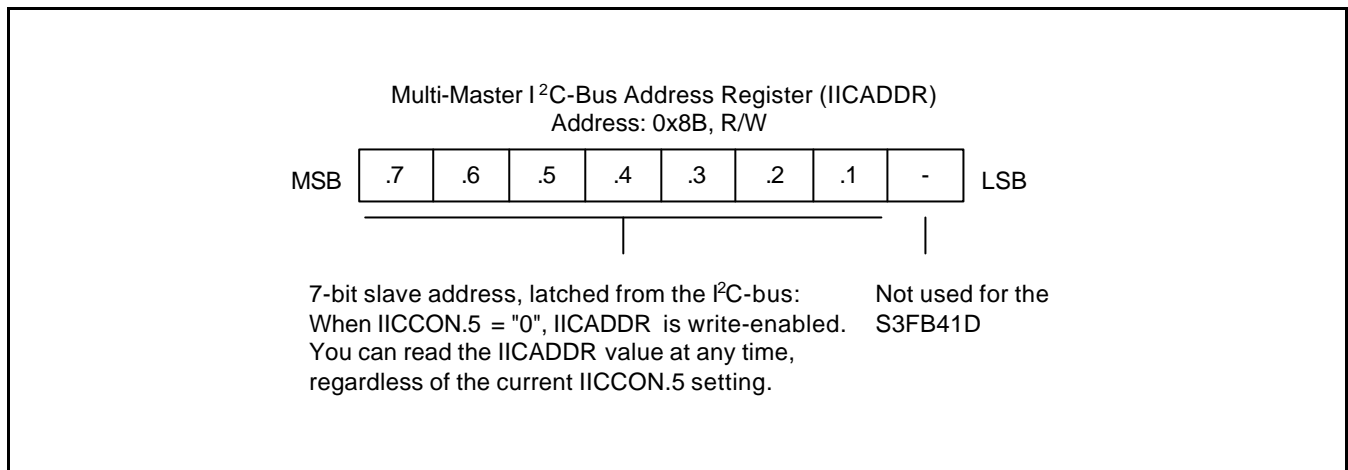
Multi-Master I$^2$C-Bus Address Register (IICADDR)
Address: 0x8B, R/W

MSB

| .7 | .6 | .5 | .4 | .3 | .2 | .1 | - |
|---|---|---|---|---|---|---|---|

LSB

7-bit slave address, latched from the I$^2$C-bus: When IICCON.5 = "0", IICADDR is write-enabled. You can read the IICADDR value at any time, regardless of the current IICCON.5 setting.

Not used for the S3FB41D